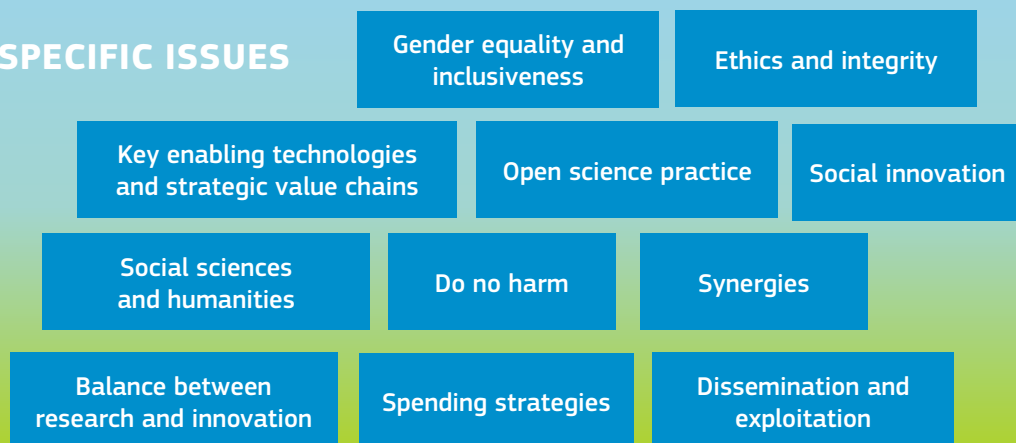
SPECIFIC ISSUES

Gender equality and inclusiveness

Ethics and integrity

Key enabling technologies and strategic value chains

Open science practice

Social innovation

Social sciences and humanities

Do no harm

Synergies

Balance between research and innovation

Spending strategies

Dissemination and exploitation